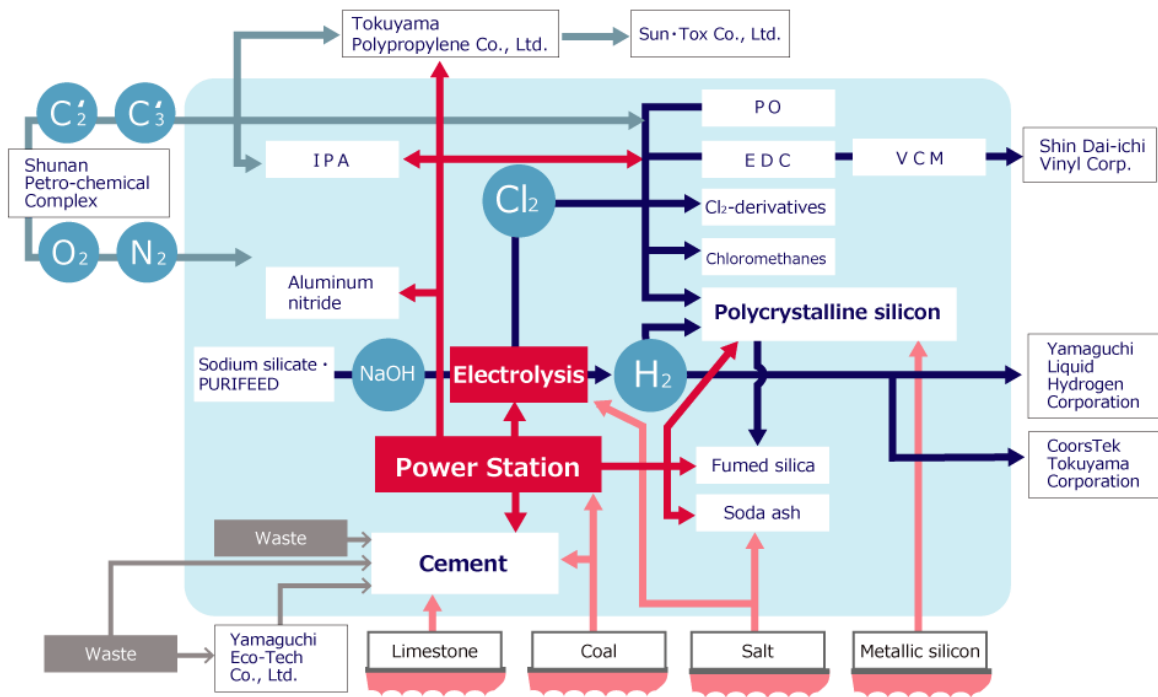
Tokuyama Polypropylene Co., Ltd.

Sun・Tox Co., Ltd.

$C_2'$

$C_3'$

Shunan Petro-chemical Complex

$O_2$

$N_2$

PO

IPA

EDC

VCM

Shin Dai-ichi Vinyl Corp.

$Cl_2$

$Cl_2$-derivatives

Chloromethanes

Aluminum nitride

Polycrystalline silicon

Sodium silicate・PURIFEED

NaOH

Electrolysis

$H_2$

Yamaguchi Liquid Hydrogen Corporation

CoorsTek Tokuyama Corporation

Power Station

Fumed silica

Soda ash

Waste

Cement

Waste

Yamaguchi Eco-Tech Co., Ltd.

Limestone

Coal

Salt

Metallic silicon